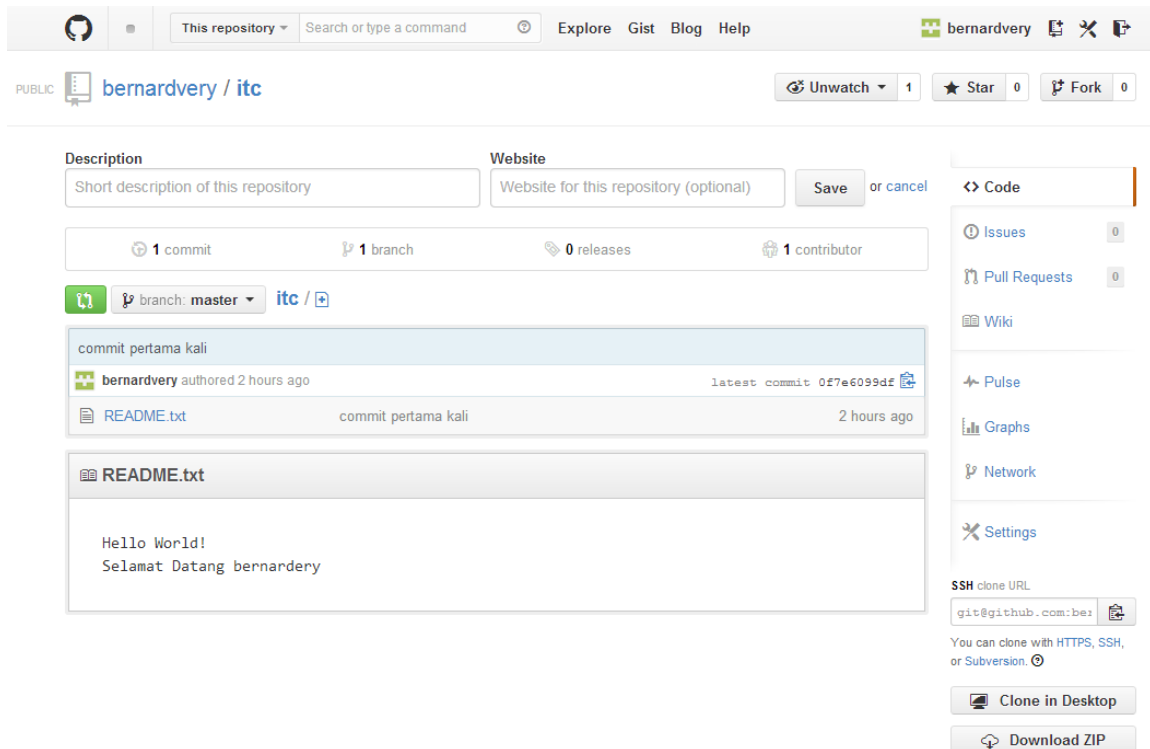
This repository ▾ Search or type a command

Explore Gist Blog Help

bernardvery

PUBLIC bernardvery / itc

Unwatch ▾ 1 Star 0 Fork 0

Description
Short description of this repository

Website
Website for this repository (optional)

Save or cancel

1 commit 1 branch 0 releases 1 contributor

branch: master ▾ itc / +

commit pertama kali

bernardvery authored 2 hours ago latest commit 0f7e6099df

README.txt commit pertama kali 2 hours ago

README.txt

Hello World!
Selamat Datang bernardery

<> Code

Issues 0

Pull Requests 0

Wiki

Pulse

Graphs

Network

Settings

SSH clone URL

git@github.com:be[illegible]

You can clone with HTTPS, SSH, or Subversion.

Clone in Desktop

Download ZIP